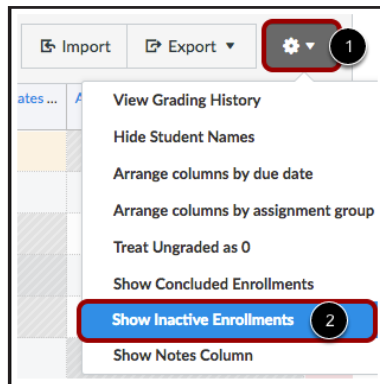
Import
Export
1
ates ...
A
View Grading History
Hide Student Names
Arrange columns by due date
Arrange columns by assignment group
Treat Ungraded as 0
Show Concluded Enrollments
Show Inactive Enrollments
2
Show Notes Column